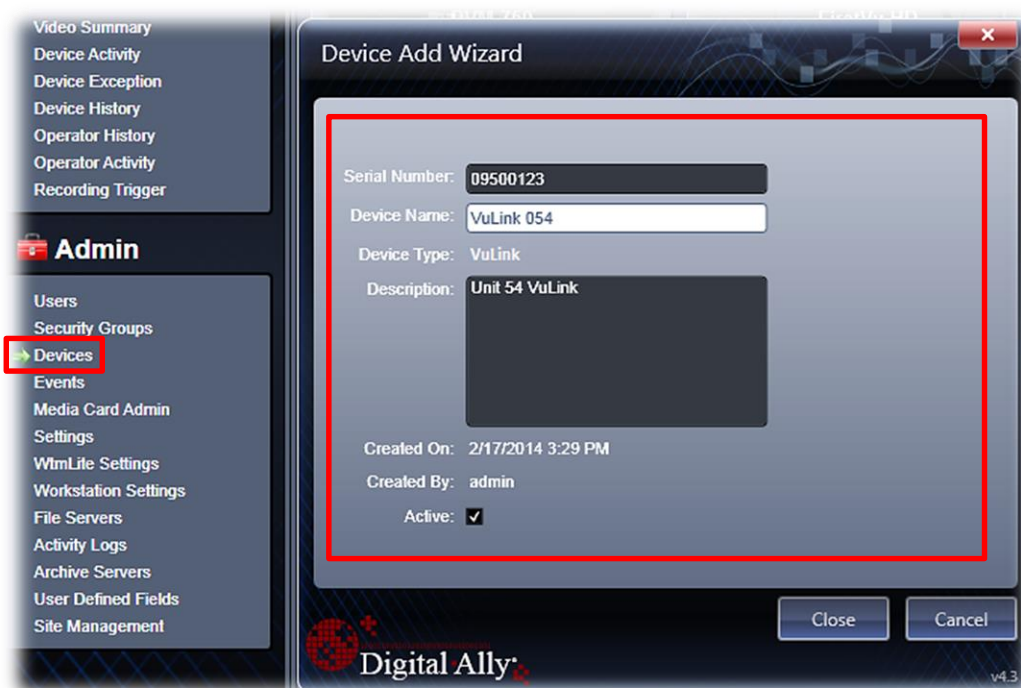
Video Summary
Device Activity
Device Exception
Device History
Operator History
Operator Activity
Recording Trigger

Admin

Users
Security Groups
Devices
Events
Media Card Admin
Settings
WtmLite Settings
Workstation Settings
File Servers
Activity Logs
Archive Servers
User Defined Fields
Site Management

Device Add Wizard

Serial Number: 09500123
Device Name: VuLink 054
Device Type: VuLink
Description: Unit 54 VuLink
Created On: 2/17/2014 3:29 PM
Created By: admin
Active: ✓

Close
Cancel

Digital Ally

v4.3